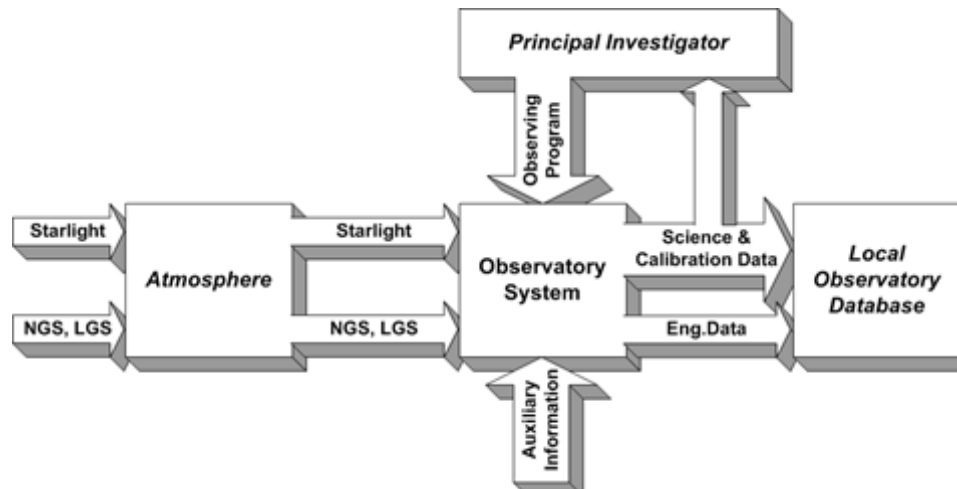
Principal Investigator

Observing Program

Starlight

NGS, LGS

Atmosphere

Starlight

NGS, LGS

Observatory System

Science & Calibration Data

Eng.Data

Local Observatory Database

Auxiliary Information